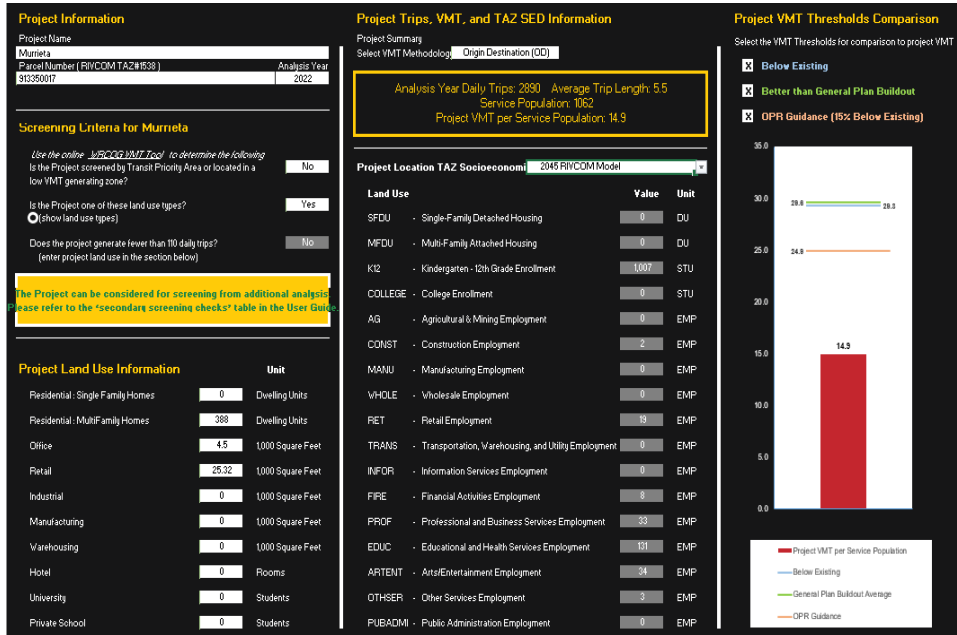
Project Information

Project Name
Murrieta
Parcel Number ( RIVCOM TAZ#1538 )
913350017

Analysis Year
2022

Screening Criteria for Murrieta

Use the online WRCOG VMT Tool to determine the following
Is the Project screened by Transit Priority Area or located in a low VMT generating zone?
No

Is the Project one of these land use types?
(show land use types)
Yes

Does the project generate fewer than 110 daily trips?
(enter project land use in the section below)
No

The Project can be considered for screening from additional analysis. Please refer to the 'secondary screening checks' table in the User Guide.

Project Land Use Information

| | | Unit |
|---|---|---|
| Residential : Single Family Homes | 0 | Dwelling Units |
| Residential : MultiFamily Homes | 388 | Dwelling Units |
| Office | 4.5 | 1,000 Square Feet |
| Retail | 25.32 | 1,000 Square Feet |
| Industrial | 0 | 1,000 Square Feet |
| Manufacturing | 0 | 1,000 Square Feet |
| Warehousing | 0 | 1,000 Square Feet |
| Hotel | 0 | Rooms |
| University | 0 | Students |
| Private School | 0 | Students |

Project Trips, VMT, and TAZ SED Information

Project Summary
Select VMT Methodology Origin Destination (OD)

Analysis Year Daily Trips: 2890 Average Trip Length: 5.5
Service Population: 1062
Project VMT per Service Population: 14.9

Project Location TAZ Socioeconomi 2045 RIVCOM Model

| Land Use | | Value | Unit |
|---|---|---|---|
| SFDU | - Single-Family Detached Housing | 0 | DU |
| MFDU | - Multi-Family Attached Housing | 0 | DU |
| K12 | - Kindergarten - 12th Grade Enrollment | 1,007 | STU |
| COLLEGE | - College Enrollment | 0 | STU |
| AG | - Agricultural & Mining Employment | 0 | EMP |
| CONST | - Construction Employment | 2 | EMP |
| MANU | - Manufacturing Employment | 0 | EMP |
| WHOLE | - Wholesale Employment | 0 | EMP |
| RET | - Retail Employment | 19 | EMP |
| TRANS | - Transportation, Warehousing, and Utility Employment | 0 | EMP |
| INFOR | - Information Services Employment | 0 | EMP |
| FIRE | - Financial Activities Employment | 8 | EMP |
| PROF | - Professional and Business Services Employment | 33 | EMP |
| EDUC | - Educational and Health Services Employment | 131 | EMP |
| ARTENT | - Arts/Entertainment Employment | 34 | EMP |
| OTHSER | - Other Services Employment | 3 | EMP |
| PUBADMI | - Public Administration Employment | 0 | EMP |

Project VMT Thresholds Comparison

Select the VMT Thresholds for comparison to project VMT
X Below Existing
X Better than General Plan Buildout
X OPR Guidance (15% Below Existing)

35.0
30.0
29.6
29.3
25.0
24.9
20.0
15.0
14.9
10.0
5.0
0.0

Project VMT per Service Population
Below Existing
General Plan Buildout Average
OPR Guidance